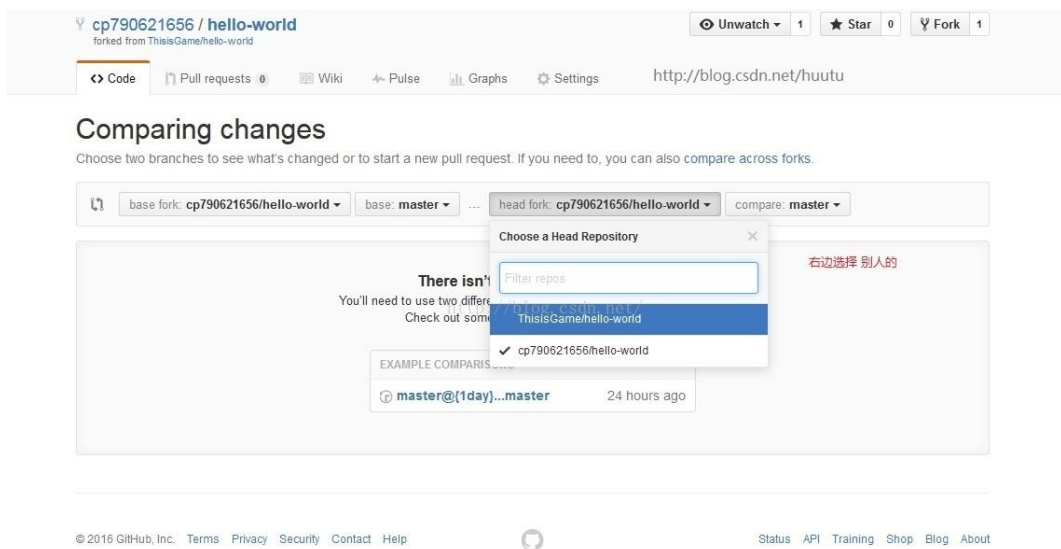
cp790621656 / hello-world
forked from ThisisGame/hello-world

Unwatch ▾ 1 Star 0 Fork 1

<> Code Pull requests 0 Wiki Pulse Graphs Settings

http://blog.csdn.net/huutu

Comparing changes

Choose two branches to see what's changed or to start a new pull request. If you need to, you can also compare across forks.

base fork: cp790621656/hello-world ▾ base: master ▾ ... head fork: cp790621656/hello-world ▾ compare: master ▾

Choose a Head Repository ×

Filter repos

ThisisGame/hello-world

✔ cp790621656/hello-world

右边选择 别人的

There isn'

You'll need to use two differe

Check out some

EXAMPLE COMPARIS

master@{1day}...master 24 hours ago

http://blog.csdn.net/

© 2016 GitHub, Inc. Terms Privacy Security Contact Help

Status API Training Shop Blog About